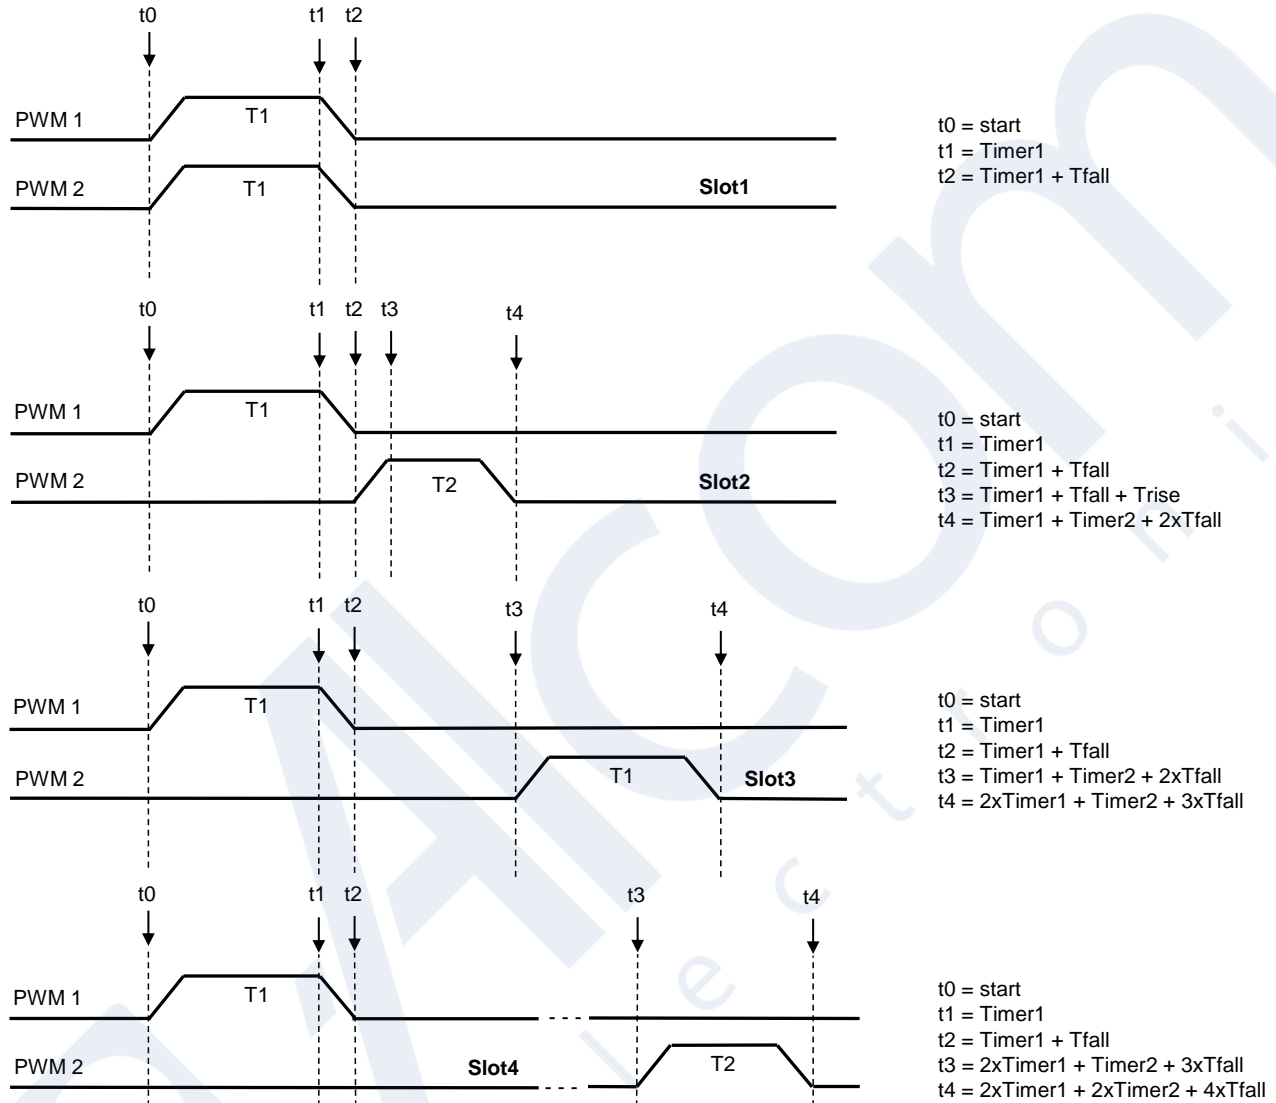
t0 t1 t2

PWM 1 T1

PWM 2 T1 Slot1

t0 = start
t1 = Timer1
t2 = Timer1 + Tfall

t0 t1 t2 t3 t4

PWM 1 T1

PWM 2 T2 Slot2

t0 = start
t1 = Timer1
t2 = Timer1 + Tfall
t3 = Timer1 + Tfall + Trise
t4 = Timer1 + Timer2 + 2xTfall

t0 t1 t2 t3 t4

PWM 1 T1

PWM 2 T1 Slot3

t0 = start
t1 = Timer1
t2 = Timer1 + Tfall
t3 = Timer1 + Timer2 + 2xTfall
t4 = 2xTimer1 + Timer2 + 3xTfall

t0 t1 t2 t3 t4

PWM 1 T1

PWM 2 Slot4 T2

t0 = start
t1 = Timer1
t2 = Timer1 + Tfall
t3 = 2xTimer1 + Timer2 + 3xTfall
t4 = 2xTimer1 + 2xTimer2 + 4xTfall